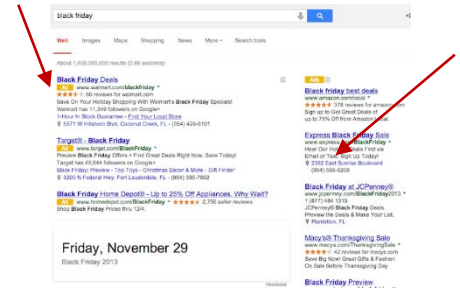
black friday

Web Images Maps Shopping News More ▾ Search tools

About 1,400,000,000 results (0.48 seconds)

Black Friday Deals
Ad www.walmart.com/blackfriday ▾
★★★★★ 66 reviews for walmart.com
Save On Your Holiday Shopping With Walmart's Black Friday Specials!
Walmart has 11,349 followers on Google+
1-Hour In Stock Guarantee – Find Your Local Store
5571 W Atlantic Blvd, Coconut Creek, FL · (954) 426-6101

Target® - Black Friday
Ad www.target.com/BlackFriday ▾
Preview Black Friday Offers + Find Great Deals Right Now. Save Today!
Target has 40,644 followers on Google+
Black Friday: Preview · Top Toys · Christmas Décor & More · Gift Finder
2300 W Sunrise Blvd, Fort Lauderdale, FL · (954) 390-7992

Black Friday Home Depot® - Up to 25% Off Appliances. Why Wait?
Ad www.homedepot.com/BlackFriday ▾ ★★★★★ 2,756 seller reviews
Shop Black Friday Prices thru 12/4.

Friday, November 29
Black Friday 2013

Feedback

Ads

Black friday best deals
www.amazon.com/local ▾
★★★★★ 376 reviews for amazon.com
Sign up to Get Great Deals of up to 75% Off from Amazon Local.

Express Black Friday Sale
www.express.com/BlackFriday ▾
Hear Our Hottest Deals First via Email or Text. Sign Up Today!
2302 East Sunrise Boulevard
(954) 566-6206

Black Friday at JCPenney®
www.jcpenney.com/BlackFriday2013 ▾
1 (877) 484 1315
Preview the Black Friday Deals. Preview the Deals & Make Your List.
Plantation, FL

Macy's® Thanksgiving Sale
www.macys.com/ThanksgivingSale ▾
★★★★★ 4,820 reviews for macys.com
Black Friday Deals, Fashion & Gifts On Sale Before Thanksgiving Day

Black Friday Preview